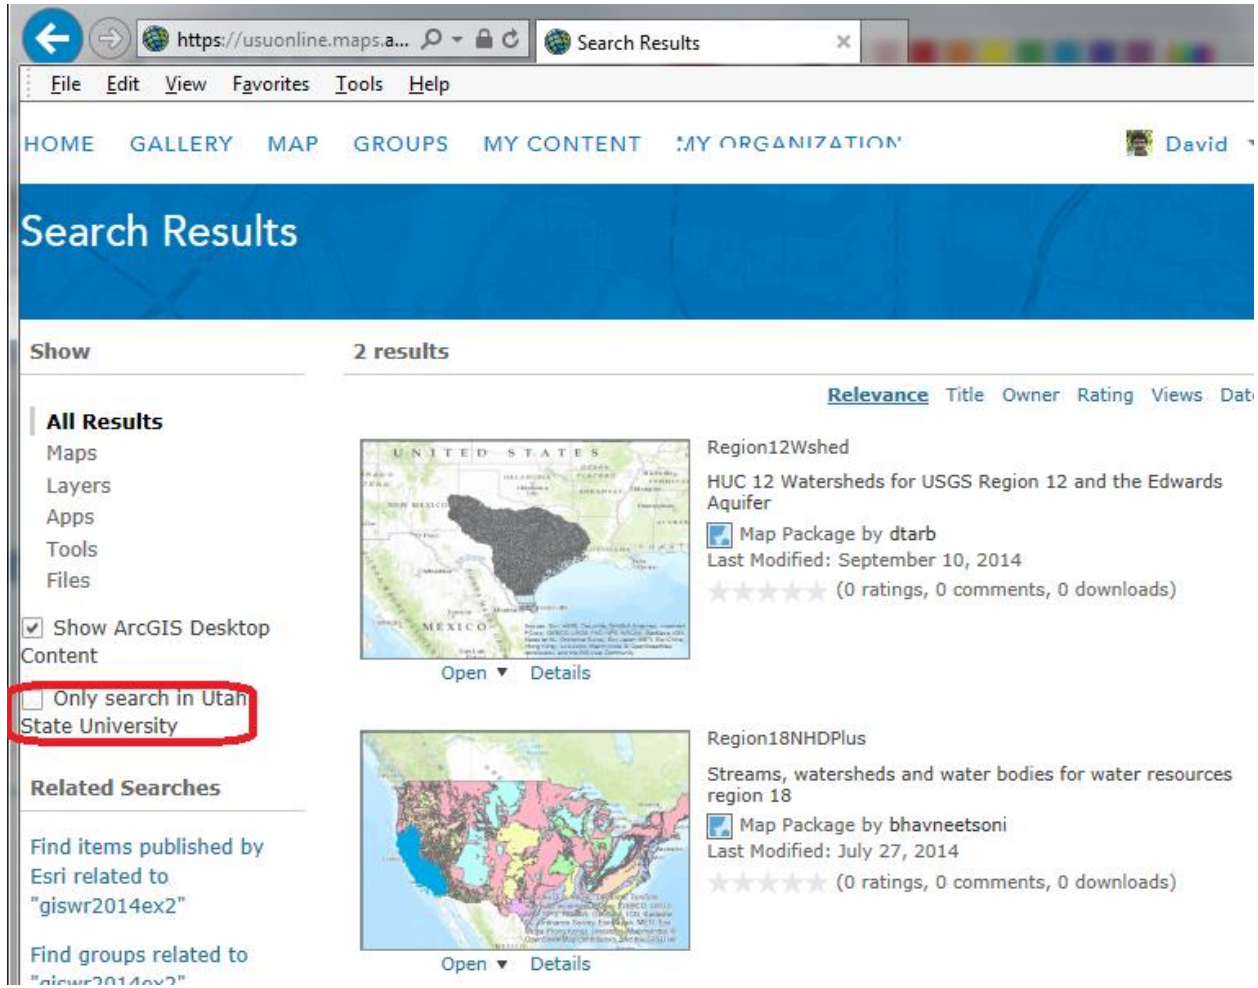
https://usuonline.maps.a...
Search Results
File Edit View Favorites Tools Help

HOME GALLERY MAP GROUPS MY CONTENT MY ORGANIZATION David

Search Results

Show

All Results
Maps
Layers
Apps
Tools
Files

Show ArcGIS Desktop Content

Only search in Utah State University

Related Searches

Find items published by Esri related to "giswr2014ex2"

Find groups related to "giswr2014ex2"

2 results

Relevance Title Owner Rating Views Dat

UNITED STATES
MEXICO

Open ▼ Details

Region12Wshed
HUC 12 Watersheds for USGS Region 12 and the Edwards Aquifer
Map Package by dtarb
Last Modified: September 10, 2014
(0 ratings, 0 comments, 0 downloads)

Open ▼ Details

Region18NHDPlus
Streams, watersheds and water bodies for water resources region 18
Map Package by bhavneetsoni
Last Modified: July 27, 2014
(0 ratings, 0 comments, 0 downloads)